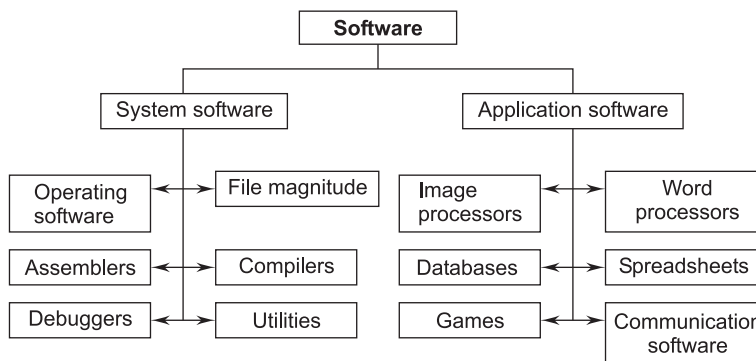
Software

System software

Application software

Operating software

File magnitude

Assemblers

Compilers

Debuggers

Utilities

Image processors

Word processors

Databases

Spreadsheets

Games

Communication software